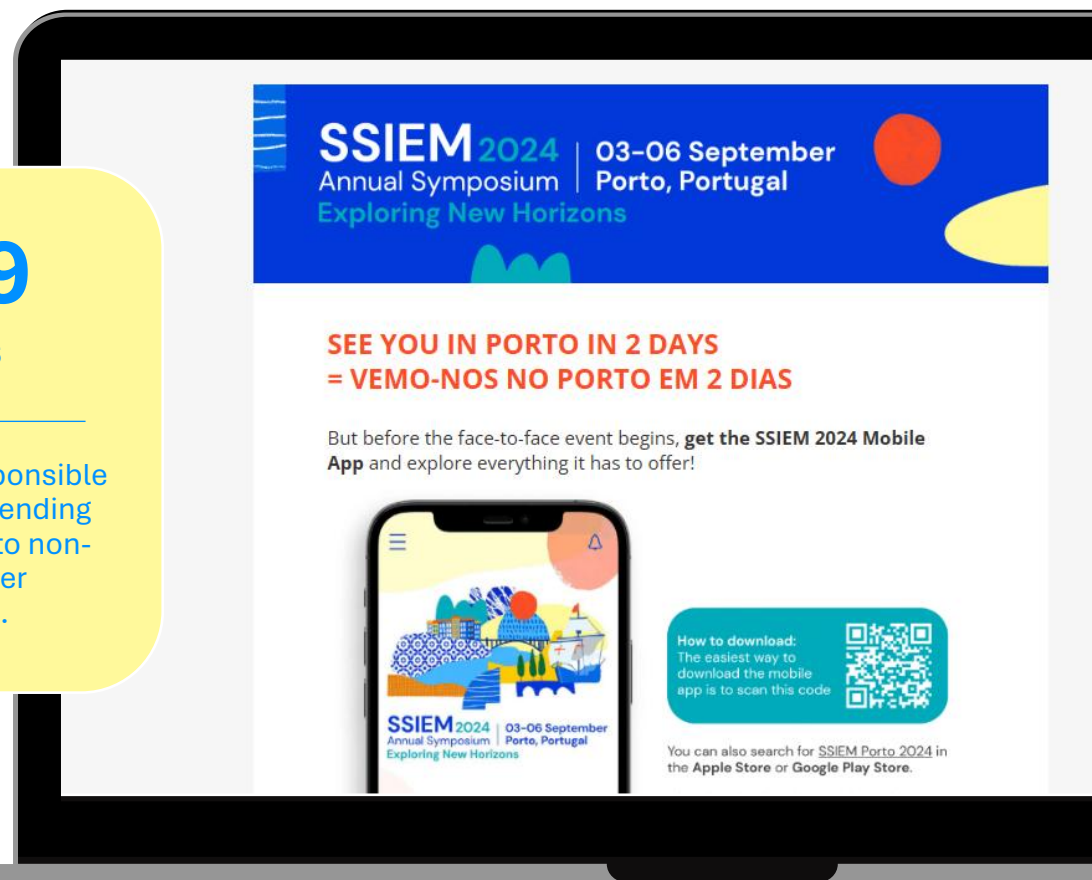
9

ponsible
ending
to non-
er
.

SSIEM 2024 Annual Symposium | 03-06 September Porto, Portugal
Exploring New Horizons

SEE YOU IN PORTO IN 2 DAYS
= VEMO-NOS NO PORTO EM 2 DIAS

But before the face-to-face event begins, **get the SSIEM 2024 Mobile App** and explore everything it has to offer!

SSIEM 2024 Annual Symposium | 03-06 September Porto, Portugal
Exploring New Horizons

How to download:
The easiest way to download the mobile app is to scan this code

You can also search for SSIEM Porto 2024 in the **Apple Store** or **Google Play Store**.